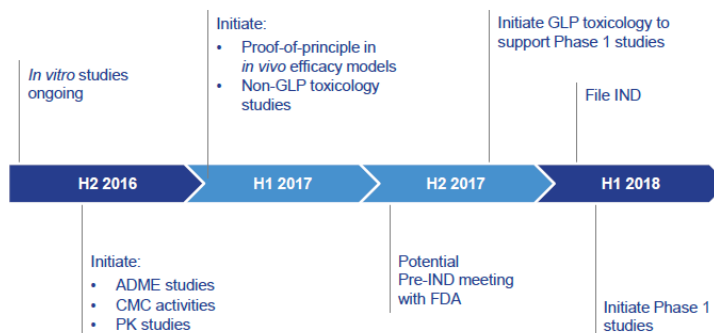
In vitro studies ongoing

Initiate:
• Proof-of-principle in in vivo efficacy models
• Non-GLP toxicology studies

Initiate GLP toxicology to support Phase 1 studies

File IND

H2 2016

H1 2017

H2 2017

H1 2018

Initiate:
• ADME studies
• CMC activities
• PK studies

Potential Pre-IND meeting with FDA

Initiate Phase 1 studies